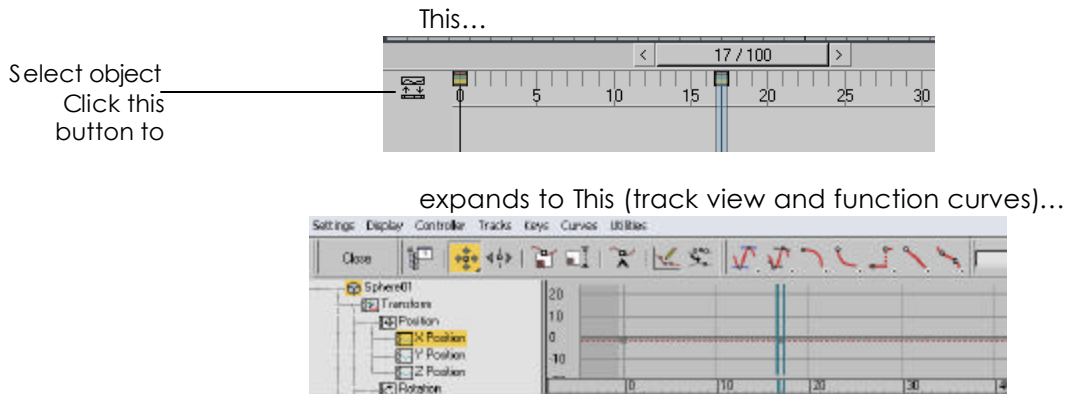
This…

Select object
Click this
button to

< 17 / 100 >

0 5 10 15 20 25 30

expands to This (track view and function curves)…

Settings Display Controller Tracks Keys Curves Utilities

Close

Sphere01
Transform
Position
X Position
Y Position
Z Position
Rotation

20
10
0
-10

0 10 20 30